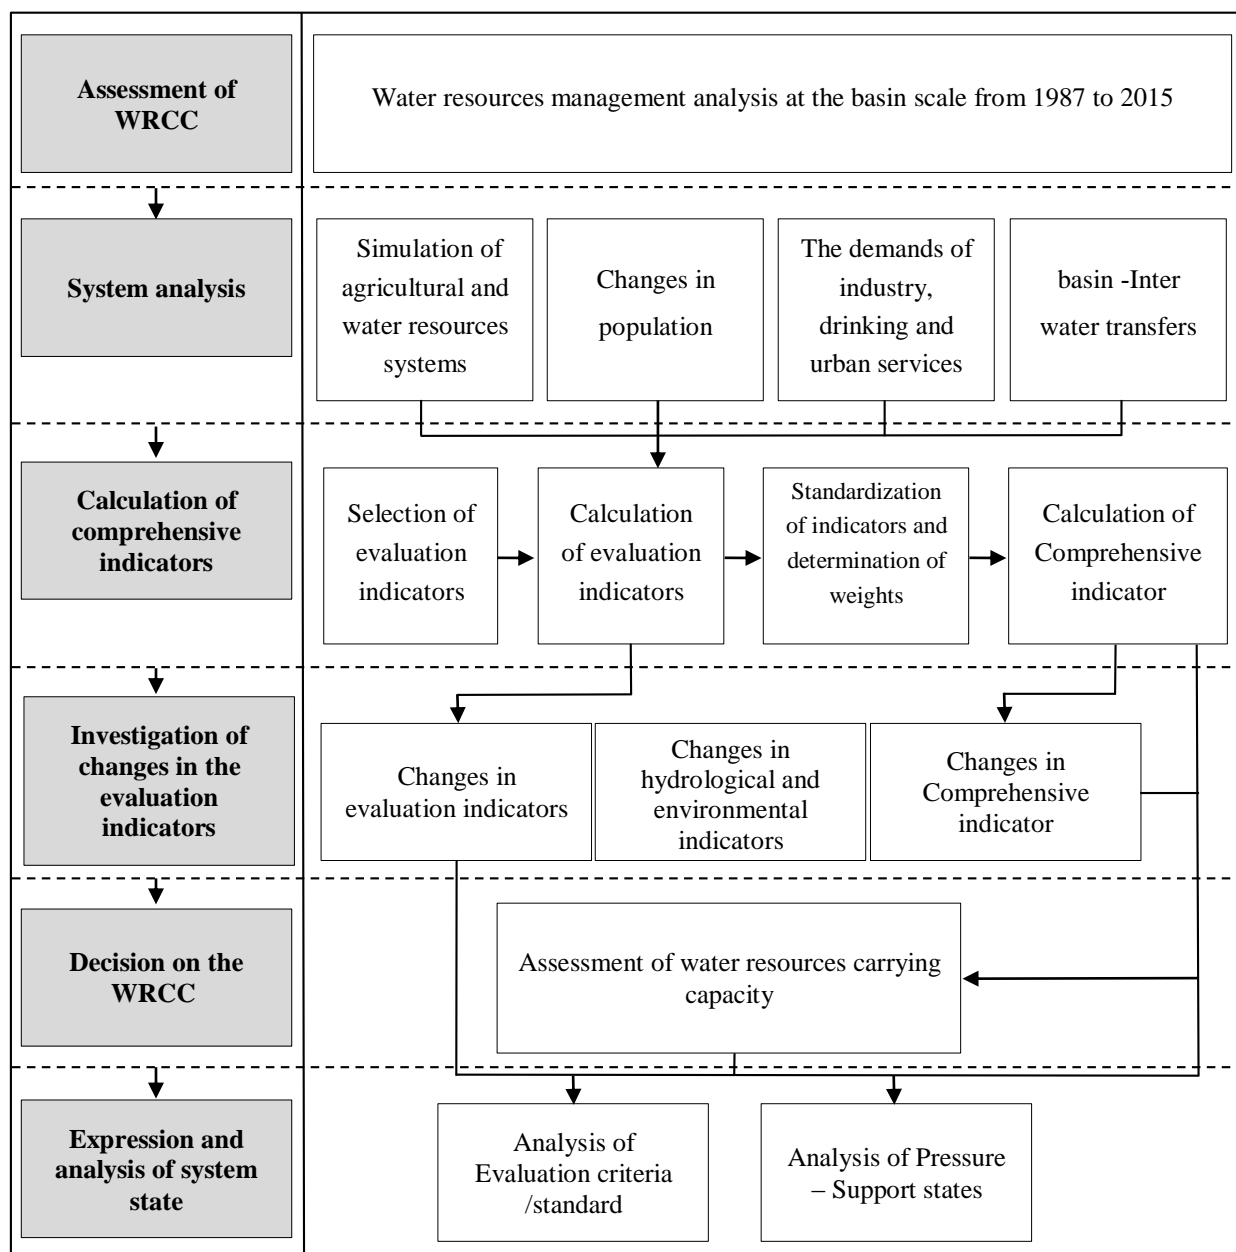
Assessment of WRCC

Water resources management analysis at the basin scale from 1987 to 2015

System analysis

Simulation of agricultural and water resources systems

Changes in population

The demands of industry, drinking and urban services

basin -Inter water transfers

Calculation of comprehensive indicators

Selection of evaluation indicators

Calculation of evaluation indicators

Standardization of indicators and determination of weights

Calculation of Comprehensive indicator

Investigation of changes in the evaluation indicators

Changes in evaluation indicators

Changes in hydrological and environmental indicators

Changes in Comprehensive indicator

Decision on the WRCC

Assessment of water resources carrying capacity

Expression and analysis of system state

Analysis of Evaluation criteria /standard

Analysis of Pressure – Support states